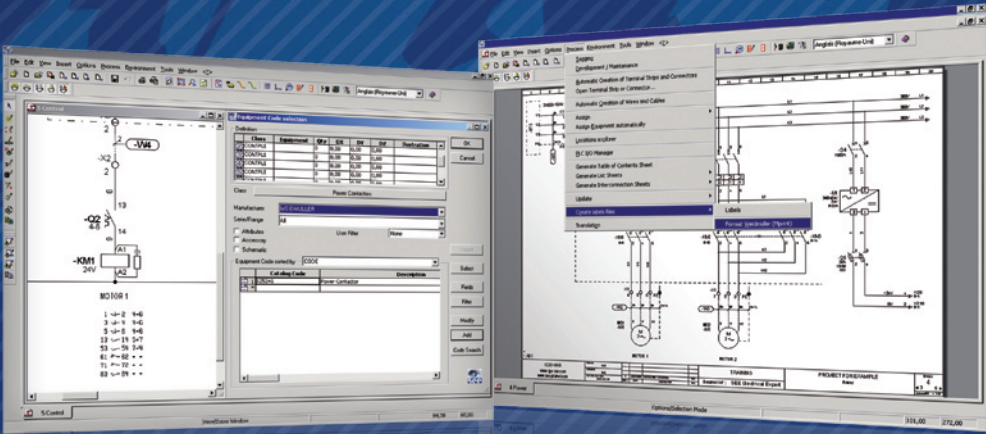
File Edit View Insert Options Process Environment Tools Window <?>

Anglais (Royaume-Uni)

5-Control

-W4

-X2

-Q2

13

14

-KM1

24V

A1

A2

MOTOR 1

Equipment Code selection

Definition

| Class | Equipment | Qty | Ext | Int | Def | Destination |
|---|---|---|---|---|---|---|
| CONTROL | | 1 | 0,00 | 0,00 | 1,00 | |
| CONTROL | | 1 | 0,00 | 0,00 | 1,00 | |
| CONTROL | | 1 | 0,00 | 0,00 | 1,00 | |
| CONTROL | | 1 | 0,00 | 0,00 | 1,00 | |
| CONTROL | | 1 | 0,00 | 0,00 | 1,00 | |

OK

Cancel

Class

Power Contactors

Manufacturer

MOELLER

Serie/Range

All

Attributes

Accessory

Schematic

User Filter

None

Equipment Code sorted by

CODE

| Catalog Code | Description |
|---|---|
| DIL00 | Power Contactor |

Select

Fields

Filter

Modify

Add

Code Search

5-Control

Insert/Erase Window

File Edit View Insert Options Process Environment Tools Window <?>

Tagging

Development / Maintenance

Automatic Creation of Terminal Strips and Connectors

Open Terminal Strip or Connector...

Automatic Creation of Wires and Cables

Assign

Assign Equipment automatically

Locations explorer

PLC I/O Manager

Generate Table of Contents Sheet

Generate List Sheets

Generate Interconnection Sheets

Update

Create label files

Labels

Format (Weidmuller (Mprint))

Translation

Anglais (Royaume-Uni)

MOTOR 1

MOTOR 2

TRAINING

SEE Electrical Expert

PROJECT FOR EXAMPLE

4

4 Power

Options/Selection Mode

301,00

272,00